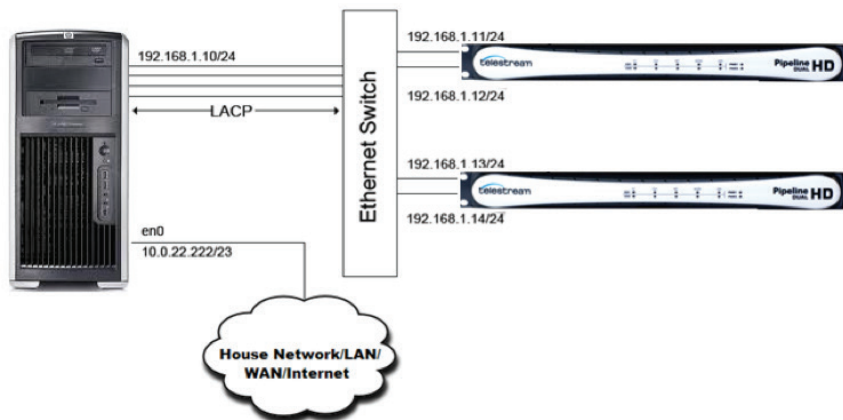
192.168.1.10/24

LACP

Ethernet Switch

192.168.1.11/24

telestream

Pipeline DUAL HD

192.168.1.12/24

192.168.1.13/24

telestream

Pipeline DUAL HD

192.168.1.14/24

en0
10.0.22.222/23

House Network/LAN/ WAN/Internet